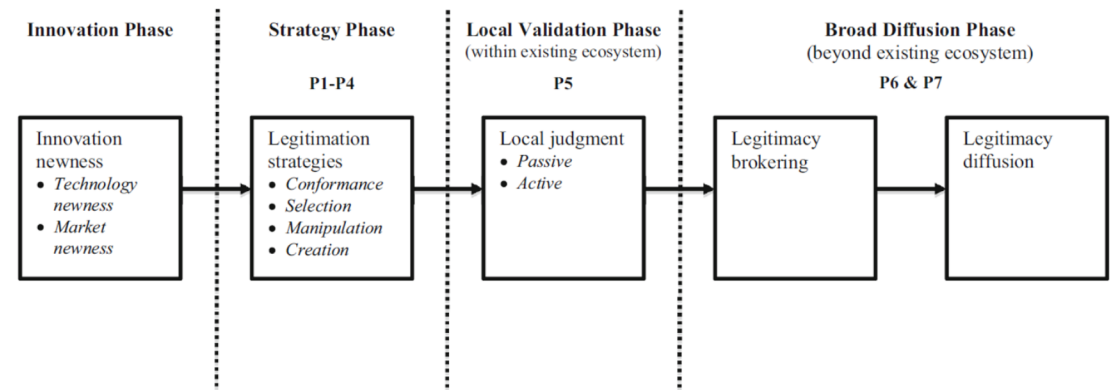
Innovation Phase

Strategy Phase

P1-P4

Local Validation Phase
(within existing ecosystem)

P5

Broad Diffusion Phase
(beyond existing ecosystem)

P6 & P7

Innovation newness
• Technology newness
• Market newness

Legitimation strategies
• Conformance
• Selection
• Manipulation
• Creation

Local judgment
• Passive
• Active

Legitimacy brokering

Legitimacy diffusion